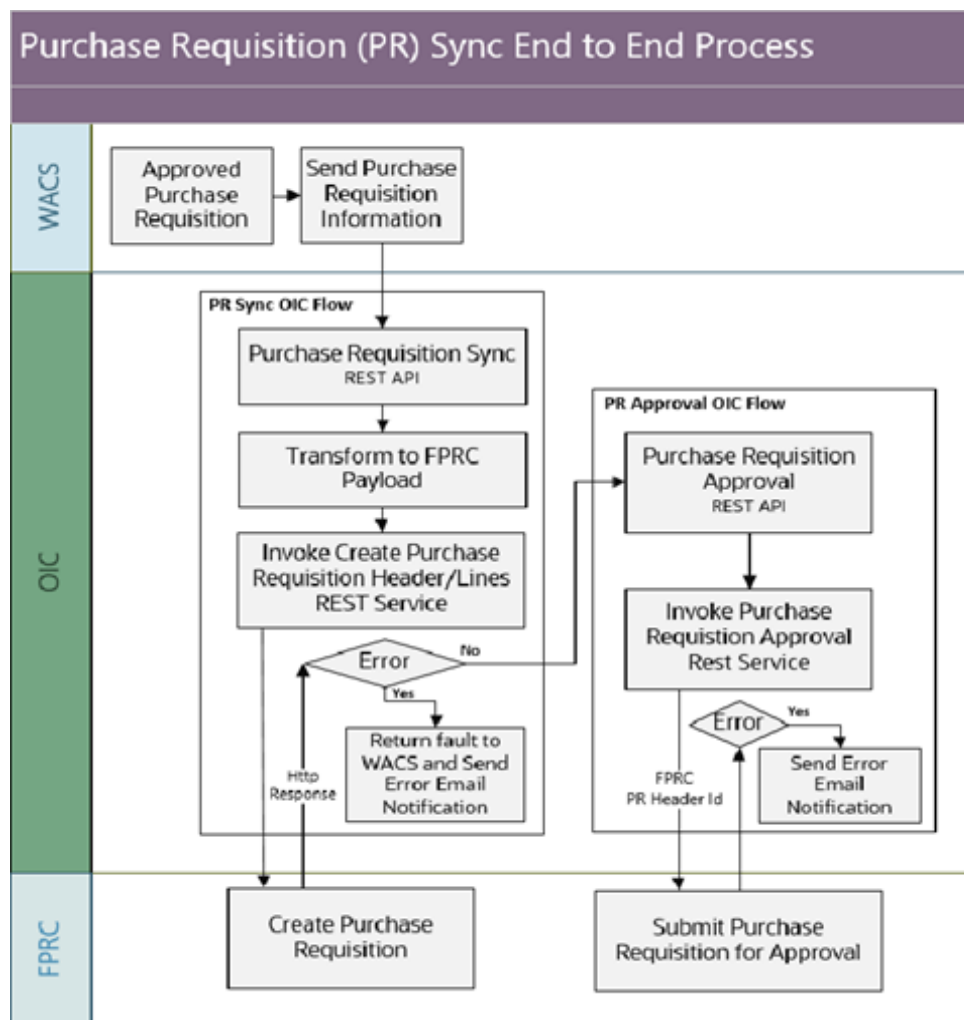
Purchase Requisition (PR) Sync End to End Process

WACS

Approved Purchase Requisition

Send Purchase Requisition Information

OIC

PR Sync OIC Flow

Purchase Requisition Sync
REST API

Transform to FPRC Payload

Invoke Create Purchase Requisition Header/Lines REST Service

Error

No

Yes

Return fault to WACS and Send Error Email Notification

Http Response

PR Approval OIC Flow

Purchase Requisition Approval
REST API

Invoke Purchase Requisition Approval Rest Service

Error

Yes

Send Error Email Notification

FPRC
PR Header Id

FPRC

Create Purchase Requisition

Submit Purchase Requisition for Approval